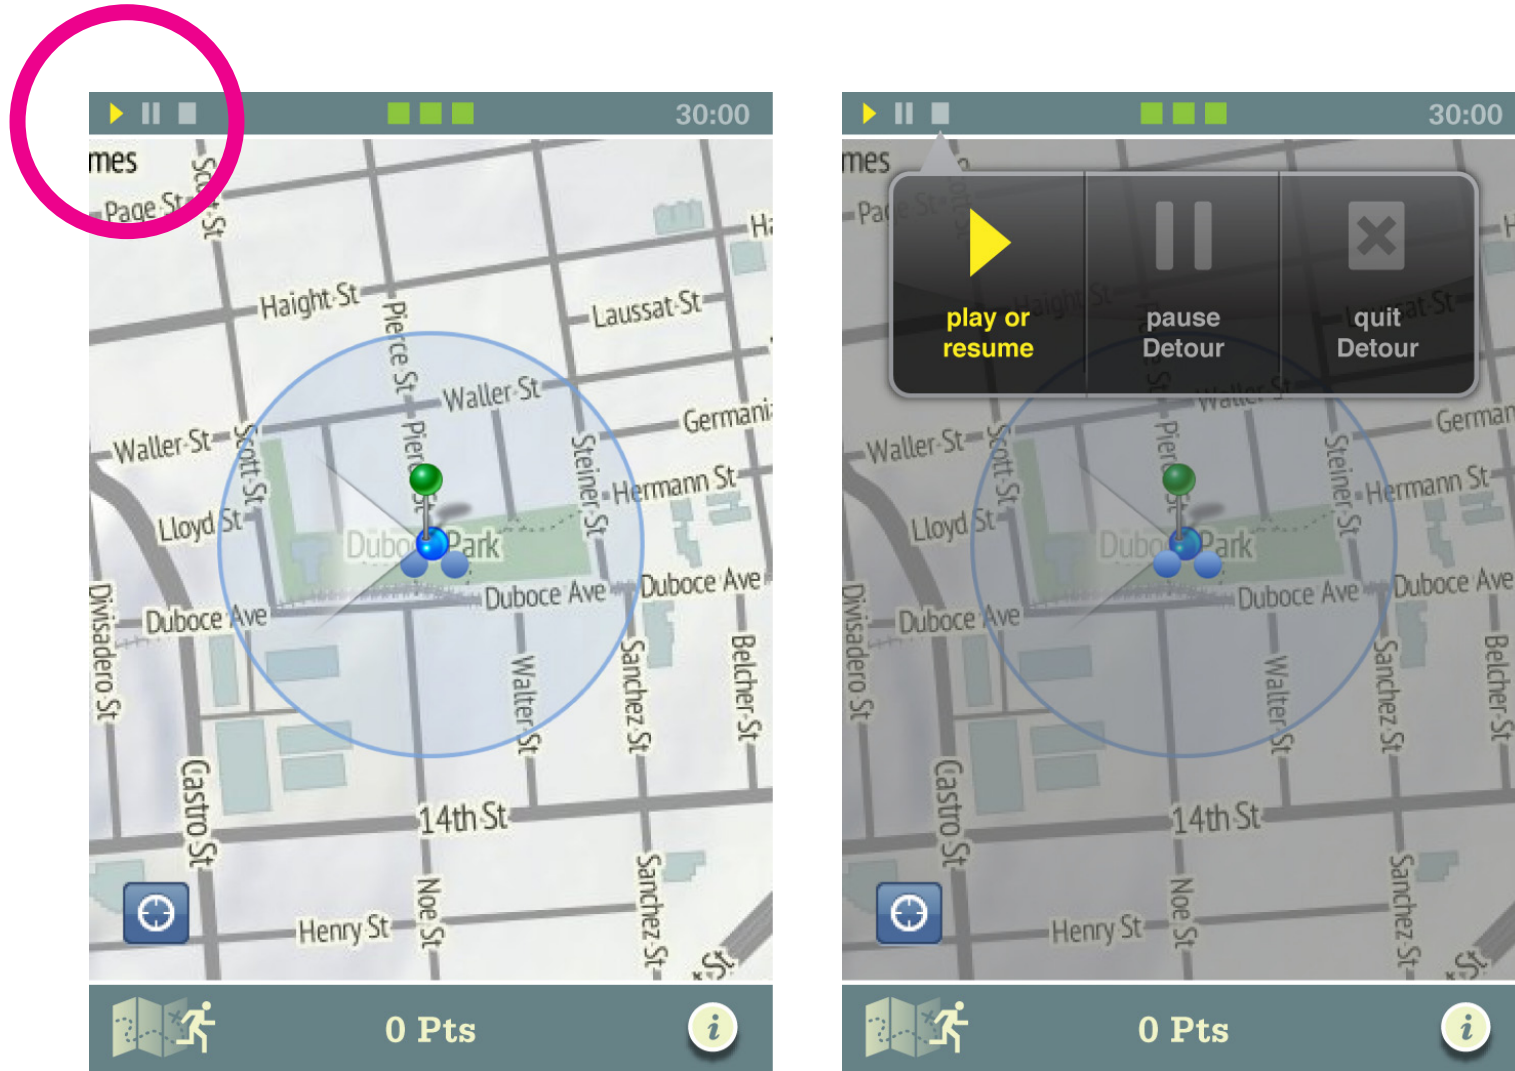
30:00

mes
Page St
Scott St
Ha
Haight St
Laussat St
Pierce St
Waller St
Germania
Waller St
Scott St
Pierce St
Steiner St
Hermann St
Lloyd St
Duboce Park
Duboce Ave
Duboce Ave
Divisadero St
Duboce Ave
Walter St
Sanchez St
Belcher St
Castro St
14th St
Henry St
Noe St
Sanchez St
St

0 Pts
i

30:00

mes
Page St
play or resume
pause Detour
quit Detour
German
Waller St
Scott St
Pierce St
Steiner St
Hermann St
Lloyd St
Duboce Park
Duboce Ave
Duboce Ave
Divisadero St
Duboce Ave
Walter St
Sanchez St
Belcher St
Castro St
14th St
Henry St
Noe St
Sanchez St
St

0 Pts
i